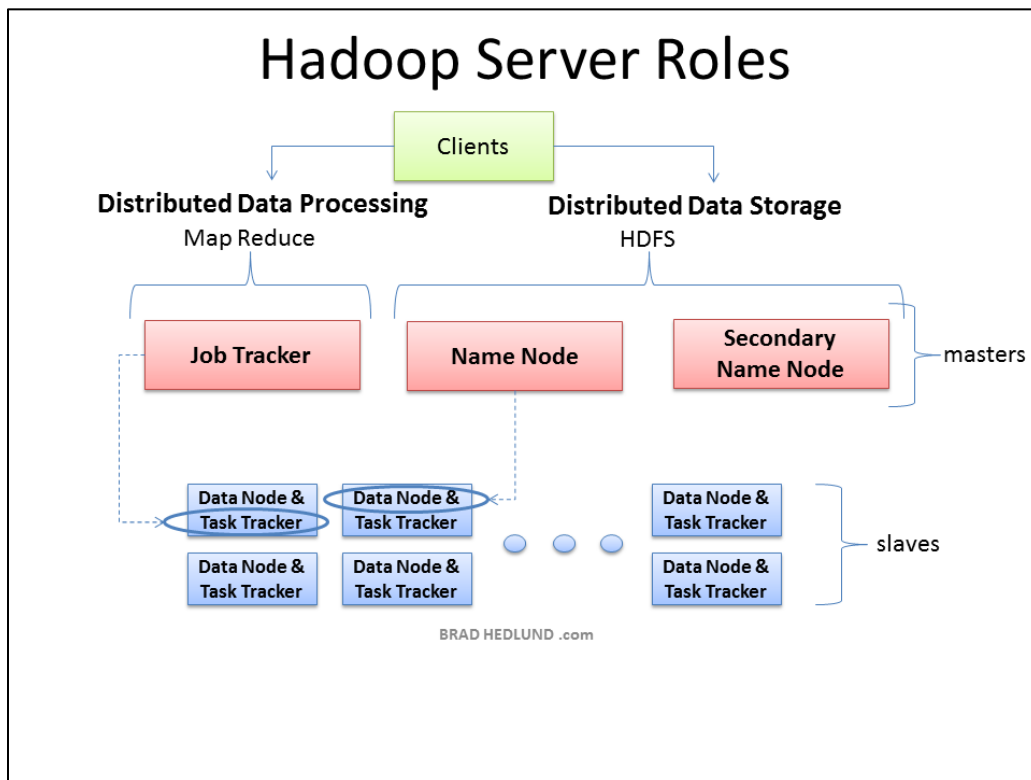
Hadoop Server Roles

Clients

Distributed Data Processing
Map Reduce

Distributed Data Storage
HDFS

Job Tracker

Name Node

Secondary Name Node

masters

Data Node & Task Tracker

Data Node & Task Tracker

Data Node & Task Tracker

Data Node & Task Tracker

Data Node & Task Tracker

Data Node & Task Tracker

slaves

BRAD HEDLUND .com